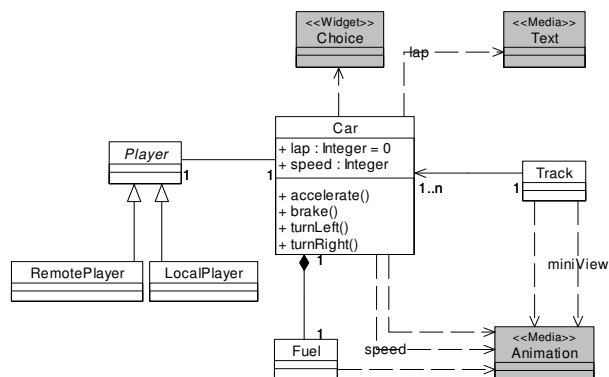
<<Widget>>
Choice

lap

<<Media>>
Text

Player

1

1

Car
+ lap : Integer = 0
+ speed : Integer
+ accelerate()
+ brake()
+ turnLeft()
+ turnRight()

1..n

Track
1

RemotePlayer

LocalPlayer

1

miniView

1
Fuel

speed

<<Media>>
Animation